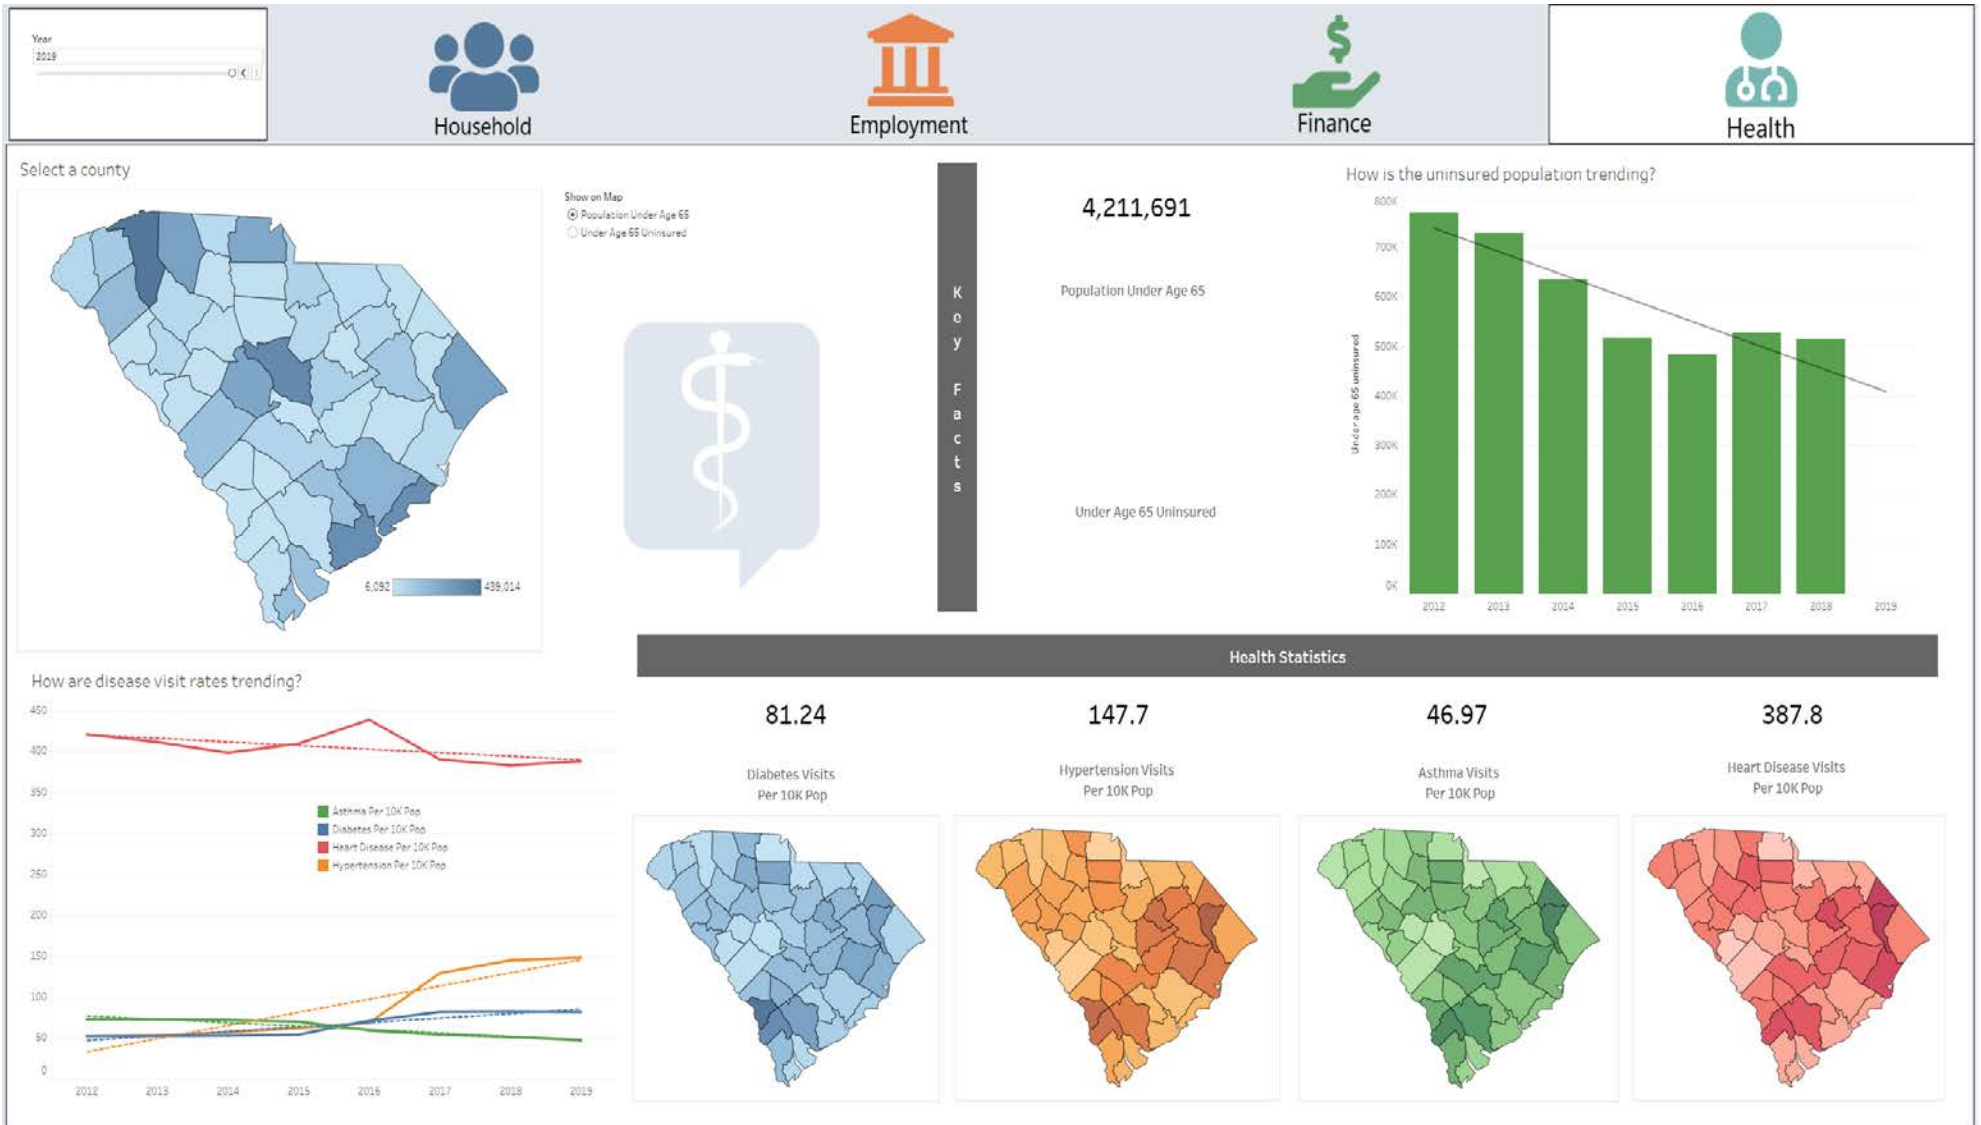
Year
2019

Household

Employment

Finance

Health

Select a county

6,092
439,014

Show on Map
Population Under Age 65
Under Age 65 Uninsured

Key Facts

4,211,691

Population Under Age 65

Under Age 65 Uninsured

How is the uninsured population trending?

800K
700K
600K
500K
400K
300K
200K
100K
0K

Under age 65 uninsured

2012 2013 2014 2015 2016 2017 2018 2019

Health Statistics

81.24

Diabetes Visits Per 10K Pop

147.7

Hypertension Visits Per 10K Pop

46.97

Asthma Visits Per 10K Pop

387.8

Heart Disease Visits Per 10K Pop

How are disease visit rates trending?

450
400
350
300
250
200
150
100
50
0

Asthma Per 10K Pop
Diabetes Per 10K Pop
Heart Disease Per 10K Pop
Hypertension Per 10K Pop

2012 2013 2014 2015 2016 2017 2018 2019